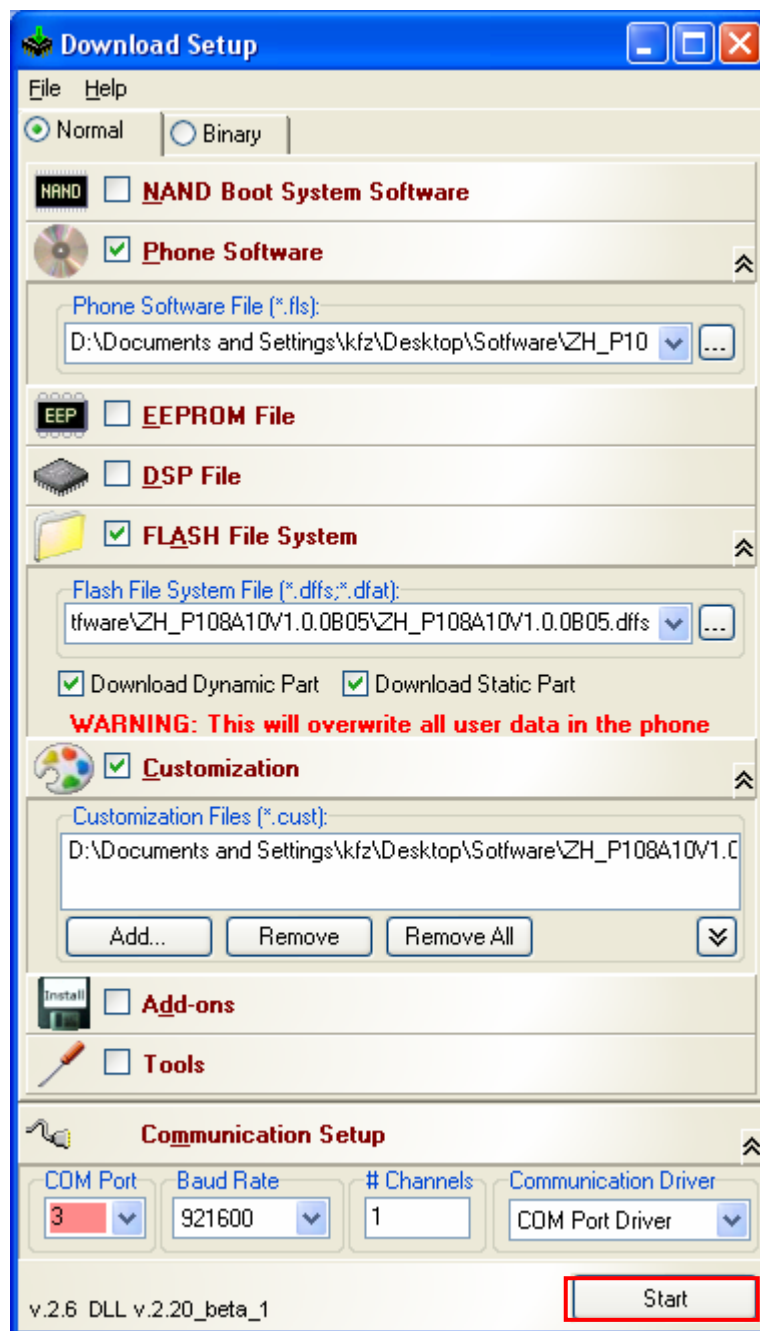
Download Setup

File Help

Normal Binary

NAND NAND Boot System Software

Phone Software

Phone Software File (*.fls):

D:\Documents and Settings\kfz\Desktop\Sotfware\ZH_P10 ...

EEP EEPROM File

DSP File

FLASH File System

Flash File System File (*.dffs;*.dfat):

tfware\ZH_P108A10V1.0.0B05\ZH_P108A10V1.0.0B05.dffs ...

Download Dynamic Part Download Static Part

WARNING: This will overwrite all user data in the phone

Customization

Customization Files (*.cust):

D:\Documents and Settings\kfz\Desktop\Sotfware\ZH_P108A10V1.0

Add... Remove Remove All

Install Add-ons

Tools

Communication Setup

| COM Port | Baud Rate | # Channels | Communication Driver |
|---|---|---|---|
| 3 | 921600 | 1 | COM Port Driver |

v.2.6 DLL v.2.20_beta_1

Start